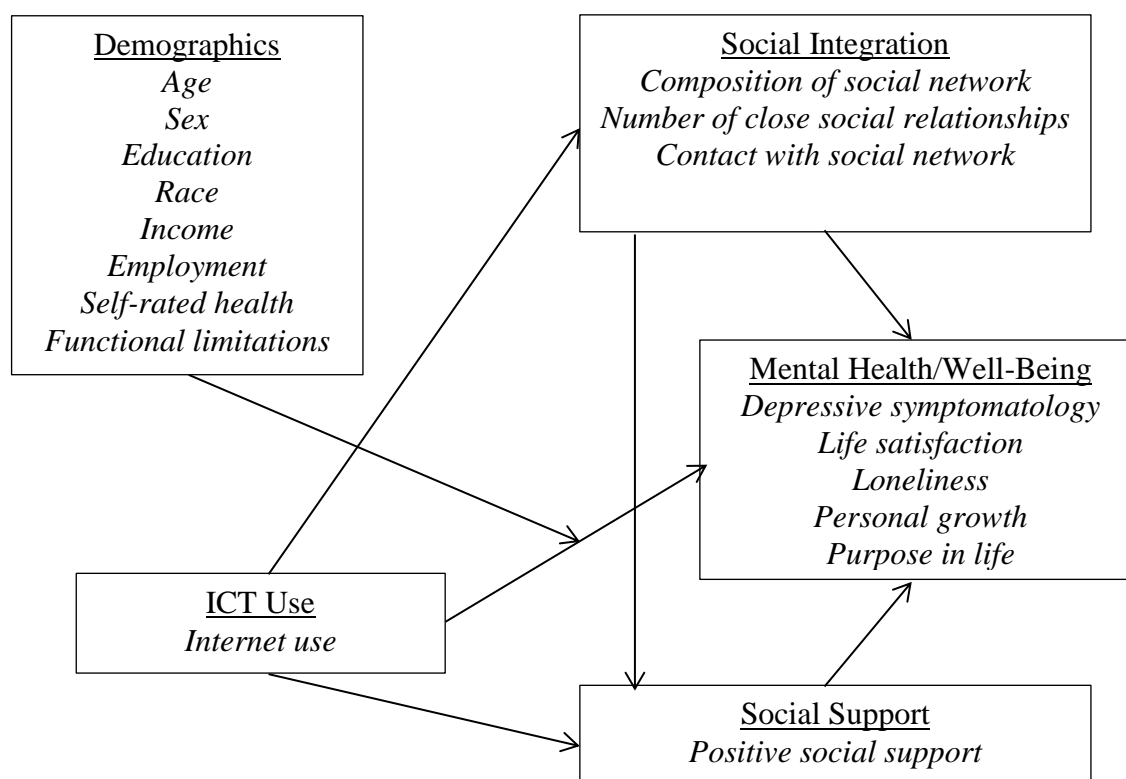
Demographics
Age
Sex
Education
Race
Income
Employment
Self-rated health
Functional limitations

Social Integration
Composition of social network
Number of close social relationships
Contact with social network

Mental Health/Well-Being
Depressive symptomatology
Life satisfaction
Loneliness
Personal growth
Purpose in life

ICT Use
Internet use

Social Support
Positive social support